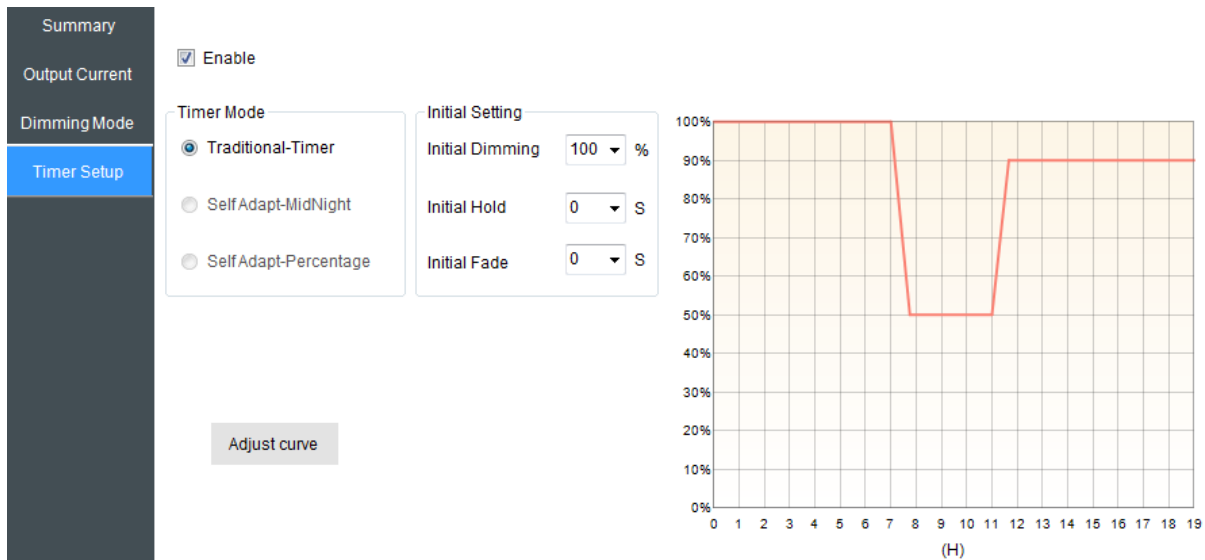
Summary
Output Current
Dimming Mode
Timer Setup

Enable

Timer Mode
Traditional-Timer
Self Adapt-MidNight
Self Adapt-Percentage

Initial Setting
Initial Dimming 100 %
Initial Hold 0 S
Initial Fade 0 S

Adjust curve

100%
90%
80%
70%
60%
50%
40%
30%
20%
10%
0%
0 1 2 3 4 5 6 7 8 9 10 11 12 13 14 15 16 17 18 19
(H)